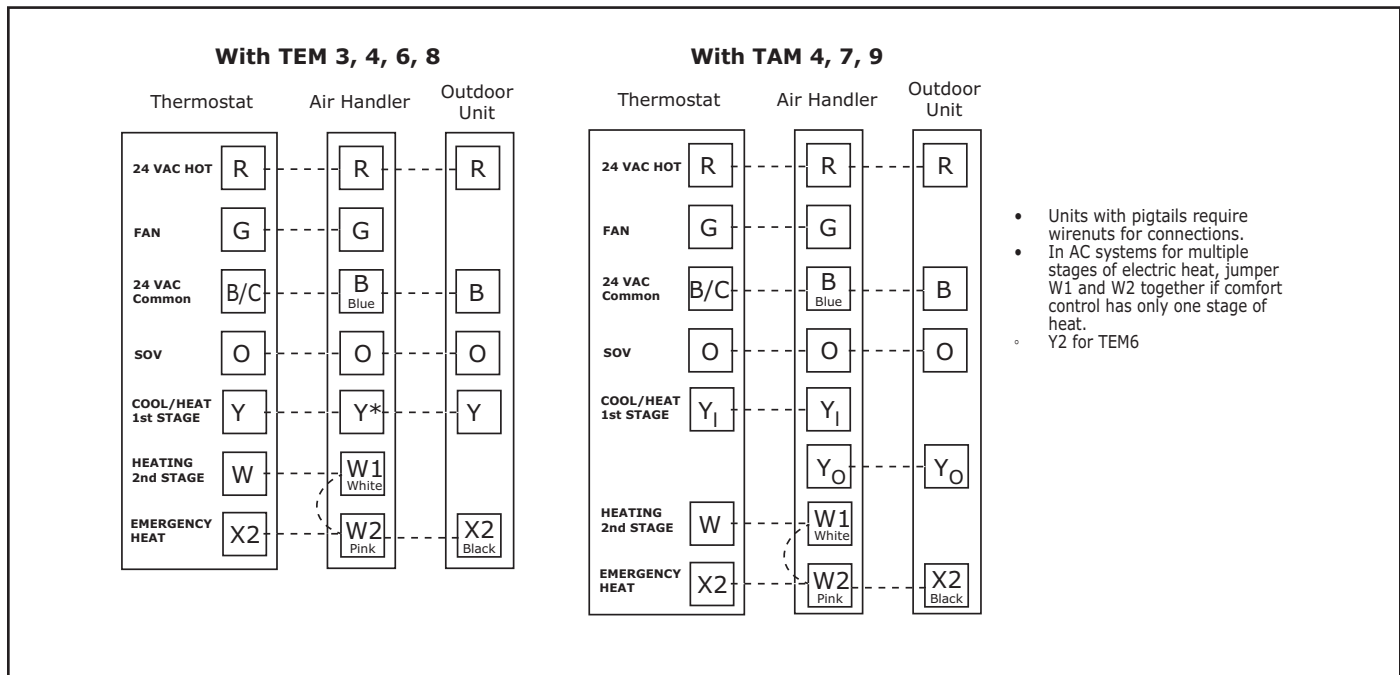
**With TEM 3, 4, 6, 8**

Thermostat | Air Handler | Outdoor Unit

24 VAC HOT R — R — R
FAN G — G
24 VAC Common B/C — B Blue — B
SOV O — O — O
COOL/HEAT 1st STAGE Y — Y* — Y
HEATING 2nd STAGE W — W1 White
EMERGENCY HEAT X2 — W2 Pink — X2 Black

**With TAM 4, 7, 9**

Thermostat | Air Handler | Outdoor Unit

24 VAC HOT R — R — R
FAN G — G
24 VAC Common B/C — B Blue — B
SOV O — O — O
COOL/HEAT 1st STAGE $Y_I$ — $Y_I$
$Y_O$ — $Y_O$
HEATING 2nd STAGE W — W1 White
EMERGENCY HEAT X2 — W2 Pink — X2 Black

- Units with pigtails require wirenuts for connections.
- In AC systems for multiple stages of electric heat, jumper W1 and W2 together if comfort control has only one stage of heat.
- Y2 for TEM6